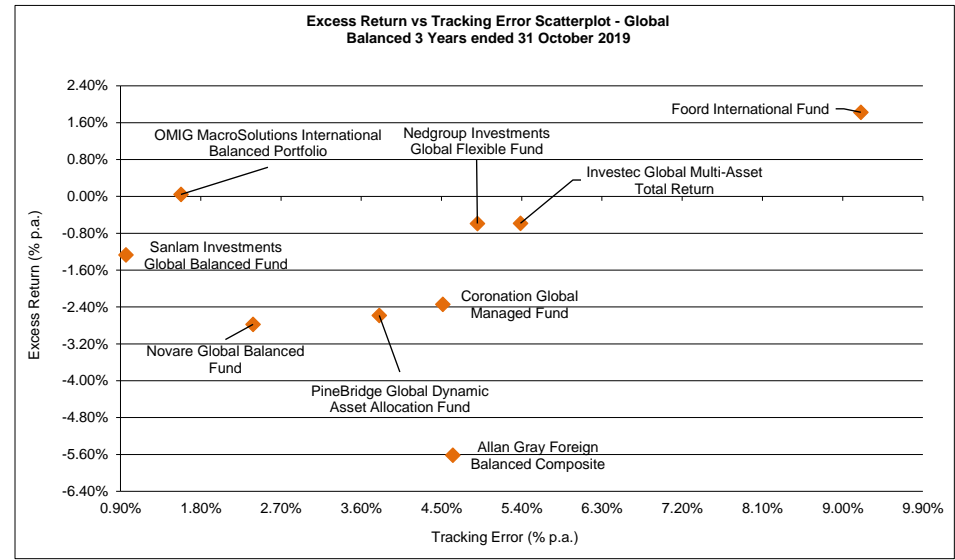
Excess Return vs Tracking Error Scatterplot - Global Balanced 3 Years ended 31 October 2019

2.40%
1.60%
0.80%
0.00%
-0.80%
-1.60%
-2.40%
-3.20%
-4.00%
-4.80%
-5.60%
-6.40%

Excess Return (% p.a.)

Foord International Fund

OMIG MacroSolutions International Balanced Portfolio

Nedgroup Investments Global Flexible Fund

Investec Global Multi-Asset Total Return

Sanlam Investments Global Balanced Fund

Coronation Global Managed Fund

Novare Global Balanced Fund

PineBridge Global Dynamic Asset Allocation Fund

Allan Gray Foreign Balanced Composite

0.90%
1.80%
2.70%
3.60%
4.50%
5.40%
6.30%
7.20%
8.10%
9.00%
9.90%

Tracking Error (% p.a.)